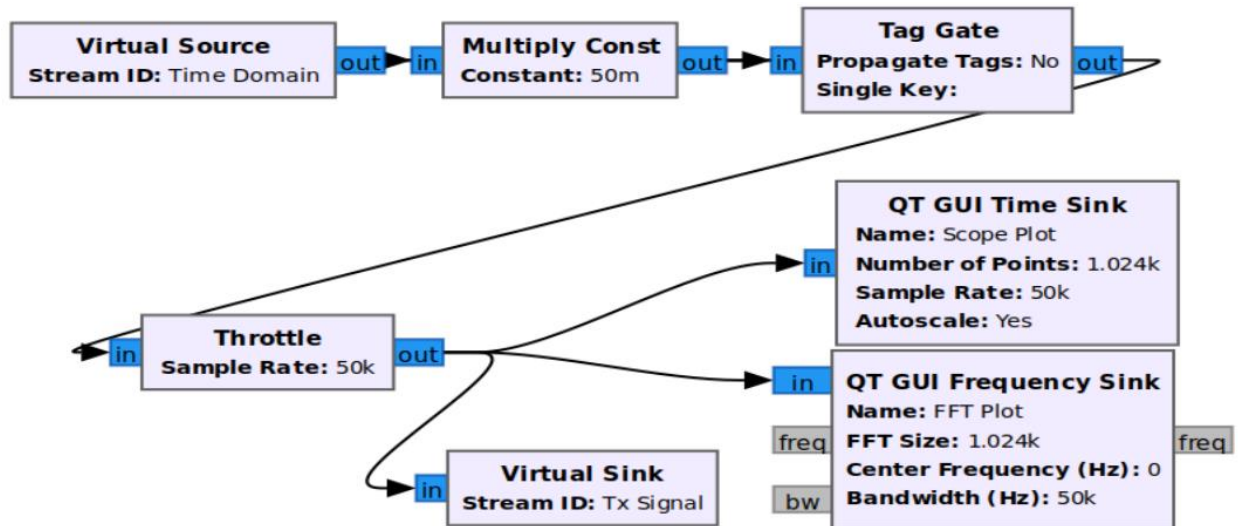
Virtual Source
Stream ID: Time Domain
out

in
Multiply Const
Constant: 50m
out

in
Tag Gate
Propagate Tags: No
Single Key:
out

in
QT GUI Time Sink
Name: Scope Plot
Number of Points: 1.024k
Sample Rate: 50k
Autoscale: Yes

in
Throttle
Sample Rate: 50k
out

in
QT GUI Frequency Sink
Name: FFT Plot
freq
FFT Size: 1.024k
freq
Center Frequency (Hz): 0
bw
Bandwidth (Hz): 50k

in
Virtual Sink
Stream ID: Tx Signal